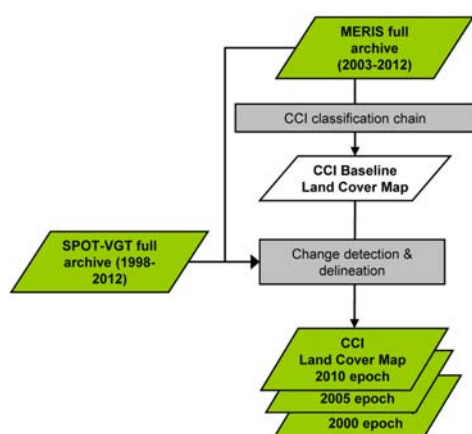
MERIS full archive (2003-2012)

CCI classification chain

CCI Baseline Land Cover Map

SPOT-VGT full archive (1998-2012)

Change detection & delineation

CCI Land Cover Map 2010 epoch

2005 epoch

2000 epoch